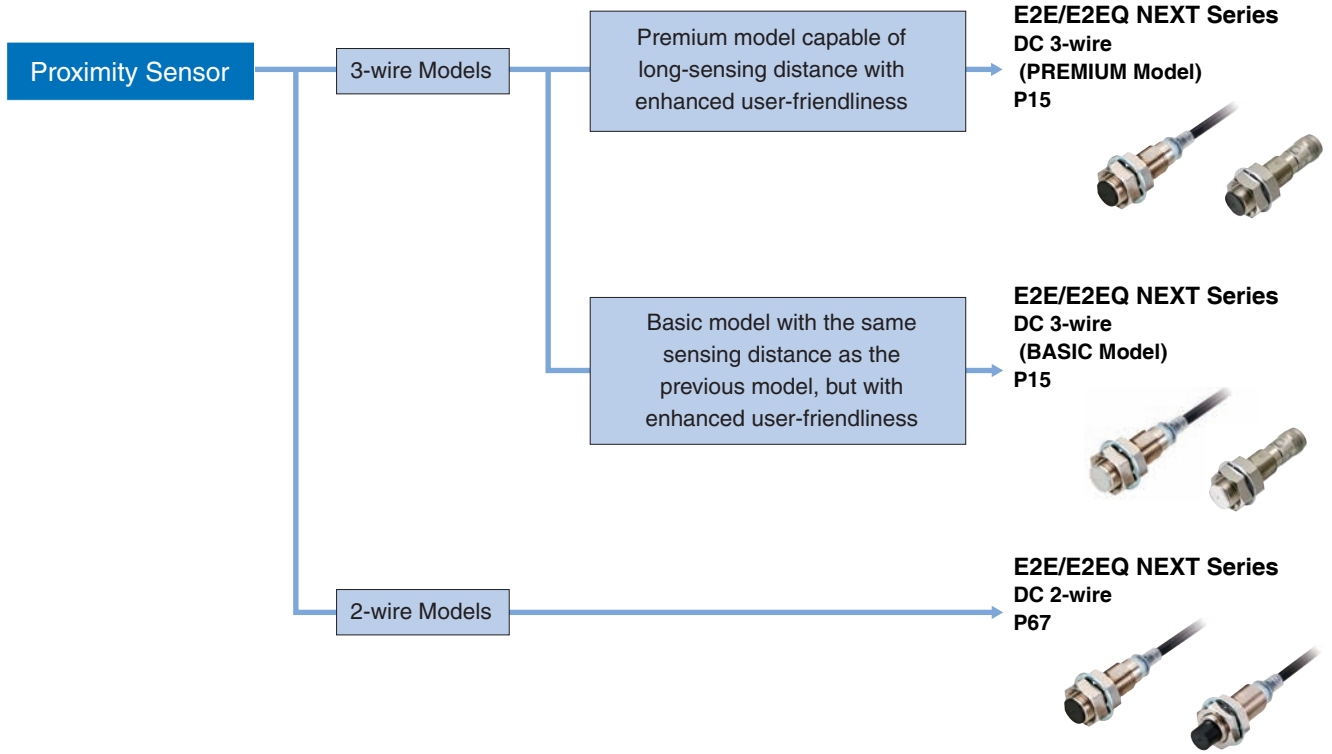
Proximity Sensor

3-wire Models

Premium model capable of long-sensing distance with enhanced user-friendliness

E2E/E2EQ NEXT Series
DC 3-wire
(PREMIUM Model)
P15

Basic model with the same sensing distance as the previous model, but with enhanced user-friendliness

E2E/E2EQ NEXT Series
DC 3-wire
(BASIC Model)
P15

2-wire Models

E2E/E2EQ NEXT Series
DC 2-wire
P67